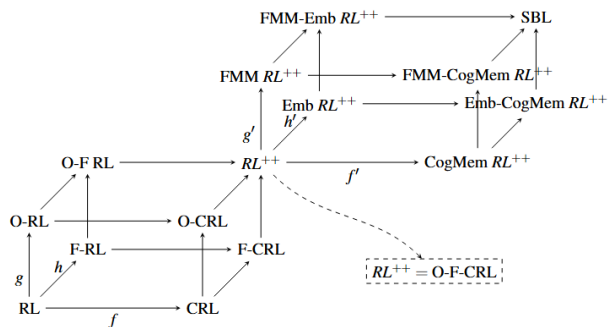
FMM-Emb $RL^{++}$

SBL

FMM $RL^{++}$

FMM-CogMem $RL^{++}$

Emb $RL^{++}$

Emb-CogMem $RL^{++}$

$h'$

$g'$

O-F RL

$RL^{++}$

CogMem $RL^{++}$

$f'$

O-RL

O-CRL

F-RL

F-CRL

$g$

$h$

$RL^{++} = $ O-F-CRL

RL

CRL

$f$